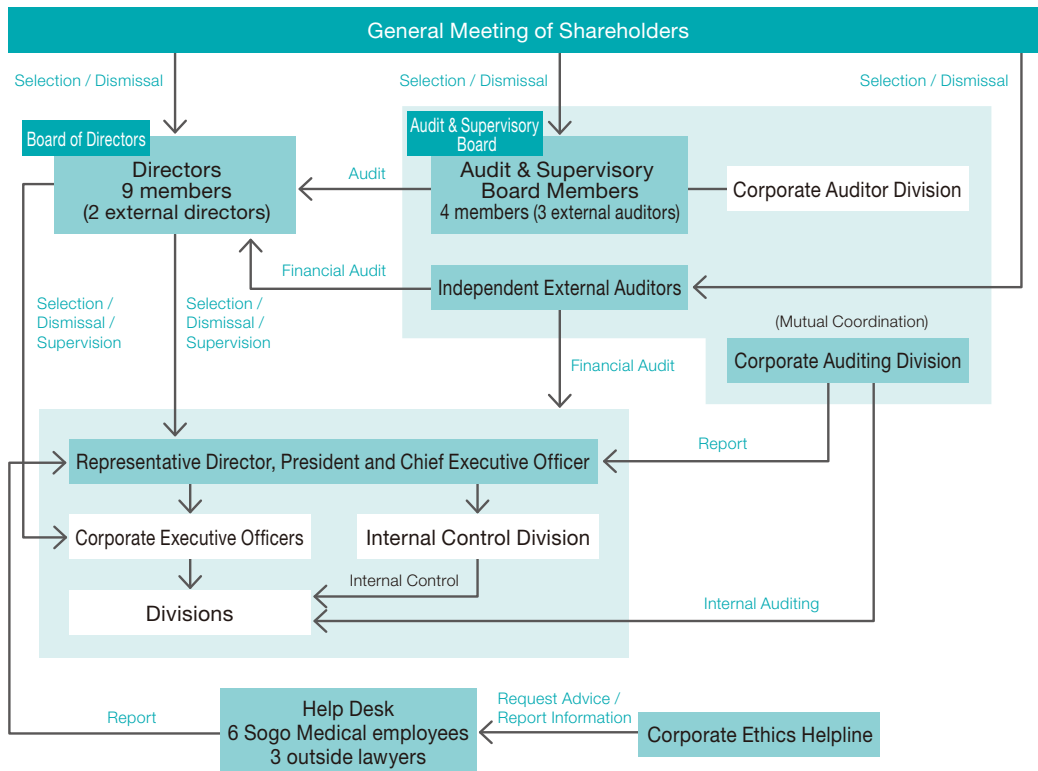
General Meeting of Shareholders

Selection / Dismissal

Selection / Dismissal

Selection / Dismissal

Board of Directors

Directors
9 members
(2 external directors)

Audit

Audit & Supervisory Board

Audit & Supervisory Board Members
4 members (3 external auditors)

Corporate Auditor Division

Financial Audit

Independent External Auditors

Selection / Dismissal / Supervision

Selection / Dismissal / Supervision

(Mutual Coordination)

Corporate Auditing Division

Financial Audit

Report

Representative Director, President and Chief Executive Officer

Corporate Executive Officers

Internal Control Division

Internal Control

Divisions

Internal Auditing

Report

Help Desk
6 Sogo Medical employees
3 outside lawyers

Request Advice / Report Information

Corporate Ethics Helpline